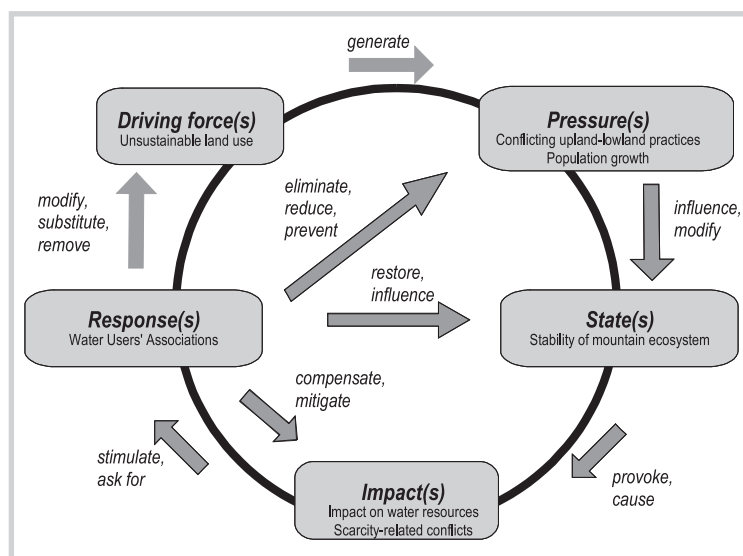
generate

Driving force(s)
Unsustainable land use

Pressure(s)
Conflicting upland-lowland practices
Population growth

modify, substitute, remove

eliminate, reduce, prevent

influence, modify

restore, influence

Response(s)
Water Users' Associations

State(s)
Stability of mountain ecosystem

compensate, mitigate

stimulate, ask for

provoke, cause

Impact(s)
Impact on water resources
Scarcity-related conflicts